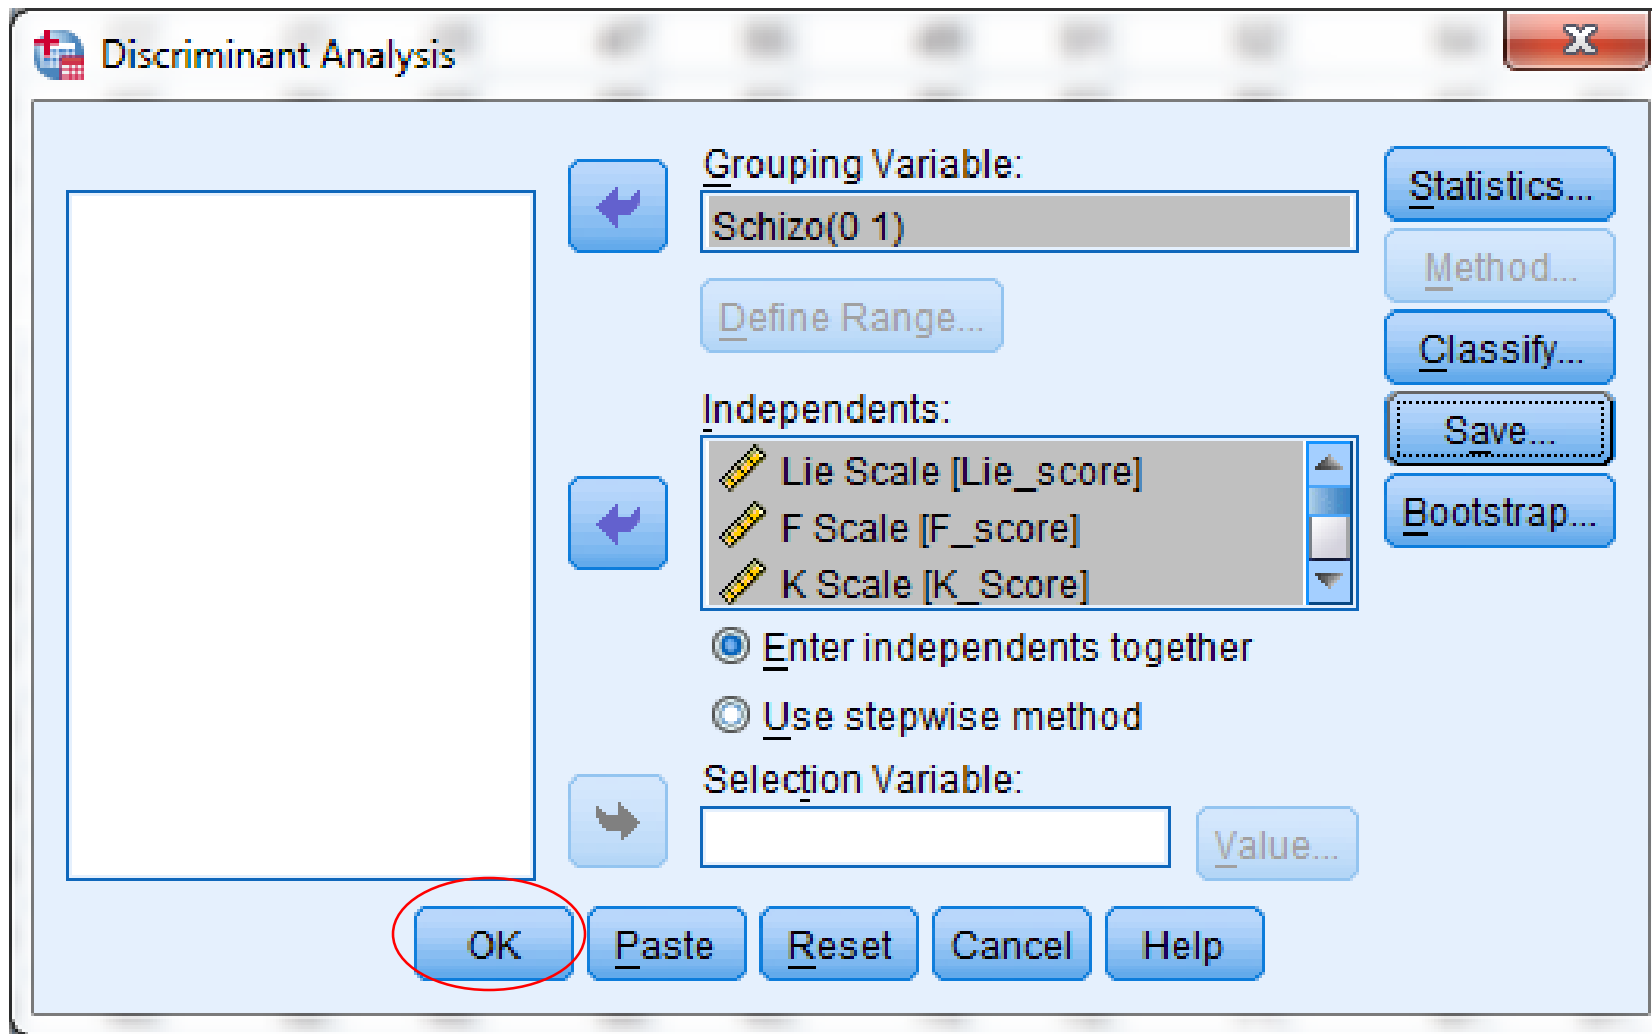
Discriminant Analysis

Grouping Variable:
Schizo(0 1)
Define Range...

Independents:
Lie Scale [Lie_score]
F Scale [F_score]
K Scale [K_Score]

Enter independents together
Use stepwise method

Selection Variable:
Value...

Statistics...
Method...
Classify...
Save...
Bootstrap...

OK
Paste
Reset
Cancel
Help